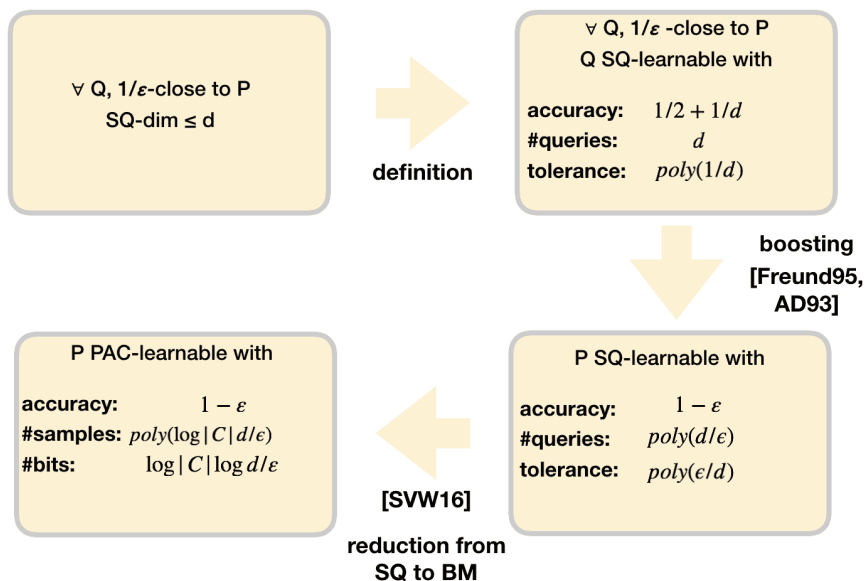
$\forall$ Q, 1/$\varepsilon$-close to P
SQ-dim ≤ d

definition

$\forall$ Q, 1/$\varepsilon$ -close to P
Q SQ-learnable with

accuracy: $1/2 + 1/d$
#queries: $d$
tolerance: $poly(1/d)$

boosting
[Freund95, AD93]

P SQ-learnable with

accuracy: $1 - \varepsilon$
#queries: $poly(d/\epsilon)$
tolerance: $poly(\epsilon/d)$

[SVW16]

reduction from SQ to BM

P PAC-learnable with

accuracy: $1 - \varepsilon$
#samples: $poly(\log|C|d/\epsilon)$
#bits: $\log|C|\log d/\varepsilon$